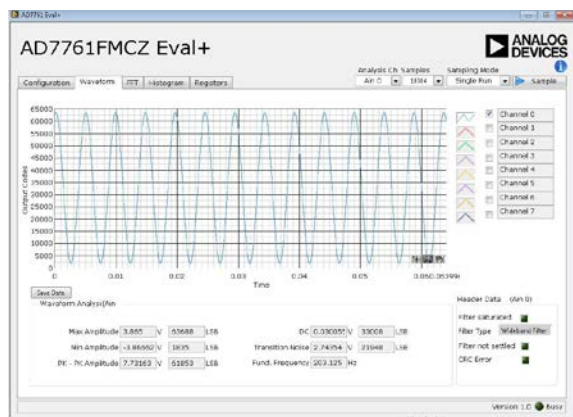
AD7761 Eval+

AD7761FMCZ Eval+

ANALOG DEVICES

Analysis Ch Samples Sampling Mode
Ain 0 1024 Single Run Sample

Configuration Waveform FFT Histogram Registers

65000
60000
55000
50000
45000
40000
35000
30000
25000
20000
15000
10000
5000
0

Output Codes

0 0.01 0.02 0.03 0.04 0.05 0.050.05399

Time

Channel 0
Channel 1
Channel 2
Channel 3
Channel 4
Channel 5
Channel 6
Channel 7

Save Data

Waveform Analysis(Ain

Max Amplitude 3.865 V 63688 LSB
Min Amplitude -3.86662 V 1835 LSB
PK - PK Amplitude 7.73163 V 61853 LSB

DC 0.03085 V 33008 LSB
Transition Noise 2.74354 V 21948 LSB
Fund. Frequency 203.125 Hz

Header Data (Ain 0)

Filter saturated
Filter Type Wideband Filter
Filter not settled
CRC Error

Version 1.0 Busy